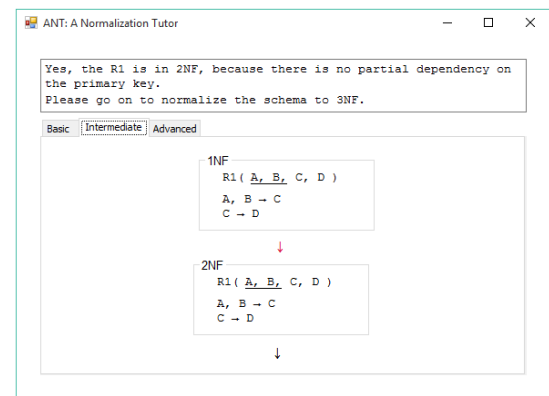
ANT: A Normalization Tutor

Yes, the R1 is in 2NF, because there is no partial dependency on the primary key.
Please go on to normalize the schema to 3NF.

Basic | Intermediate | Advanced

1NF
R1( A, B, C, D )
A, B → C
C → D

↓

2NF
R1( A, B, C, D )
A, B → C
C → D

↓